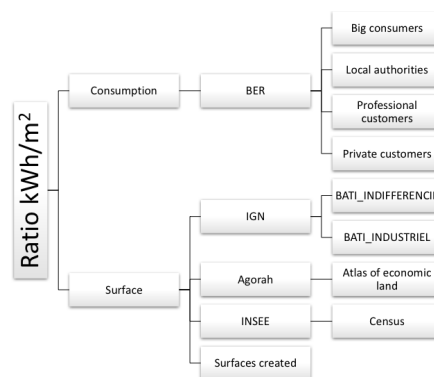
Ratio kWh/m²

Consumption

BER

Big consumers

Local authorities

Professional customers

Private customers

Surface

IGN

BATI_INDIFFERENCI

BATI_INDUSTRIEL

Agorah

Atlas of economic land

INSEE

Census

Surfaces created